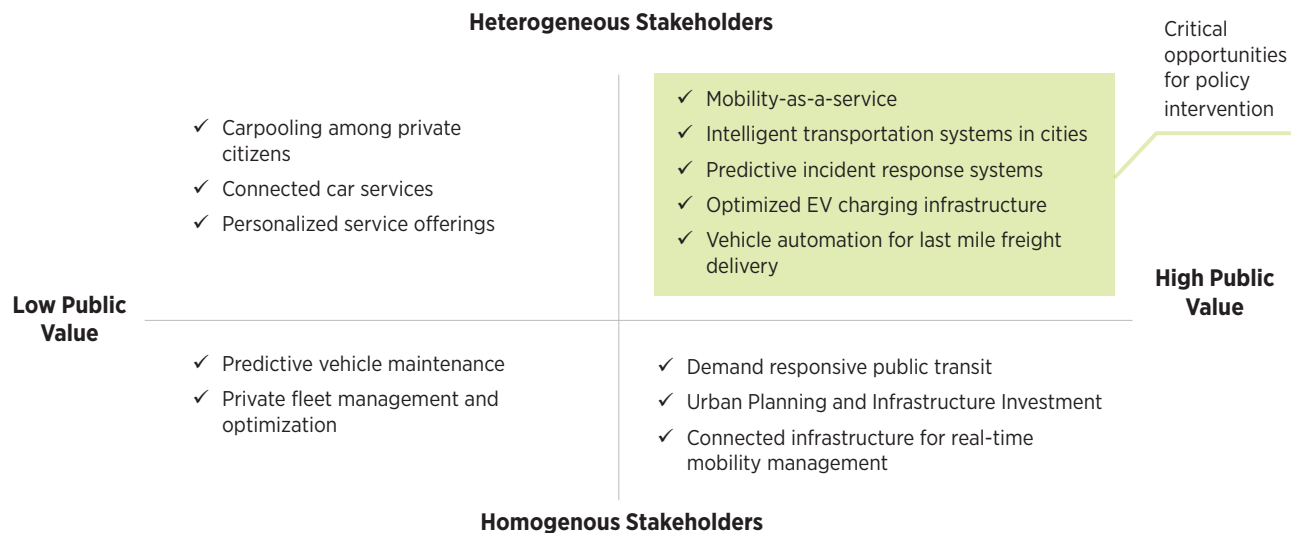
Heterogeneous Stakeholders

Critical opportunities for policy intervention

✓ Carpooling among private citizens
✓ Connected car services
✓ Personalized service offerings

✓ Mobility-as-a-service
✓ Intelligent transportation systems in cities
✓ Predictive incident response systems
✓ Optimized EV charging infrastructure
✓ Vehicle automation for last mile freight delivery

Low Public Value

High Public Value

✓ Predictive vehicle maintenance
✓ Private fleet management and optimization

✓ Demand responsive public transit
✓ Urban Planning and Infrastructure Investment
✓ Connected infrastructure for real-time mobility management

Homogenous Stakeholders